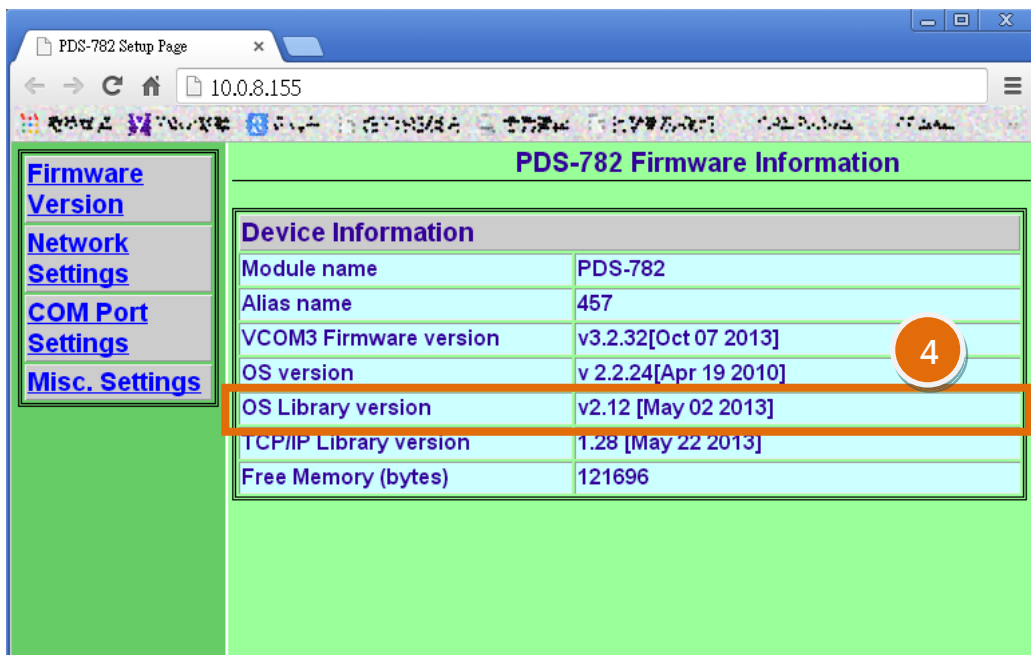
PDS-782 Setup Page ×

10.0.8.155

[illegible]

Firmware Version
Network Settings
COM Port Settings
Misc. Settings

PDS-782 Firmware Information

| Device Information | |
|---|---|
| Module name | PDS-782 |
| Alias name | 457 |
| VCOM3 Firmware version | v3.2.32[Oct 07 2013] |
| OS version | v 2.2.24[Apr 19 2010] |
| OS Library version | v2.12 [May 02 2013] |
| TCP/IP Library version | 1.28 [May 22 2013] |
| Free Memory (bytes) | 121696 |

4